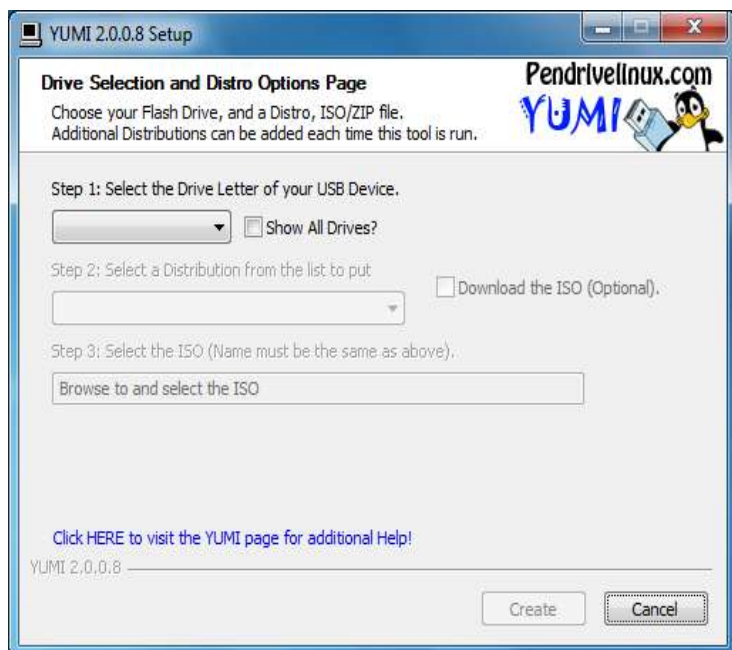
YUMI 2.0.0.8 Setup

Drive Selection and Distro Options Page

Choose your Flash Drive, and a Distro, ISO/ZIP file. Additional Distributions can be added each time this tool is run.

Pendrivelinux.com

YUMI

Step 1: Select the Drive Letter of your USB Device.

Show All Drives?

Step 2: Select a Distribution from the list to put

Download the ISO (Optional).

Step 3: Select the ISO (Name must be the same as above).

Browse to and select the ISO

Click HERE to visit the YUMI page for additional Help!

YUMI 2.0.0.8

Create

Cancel